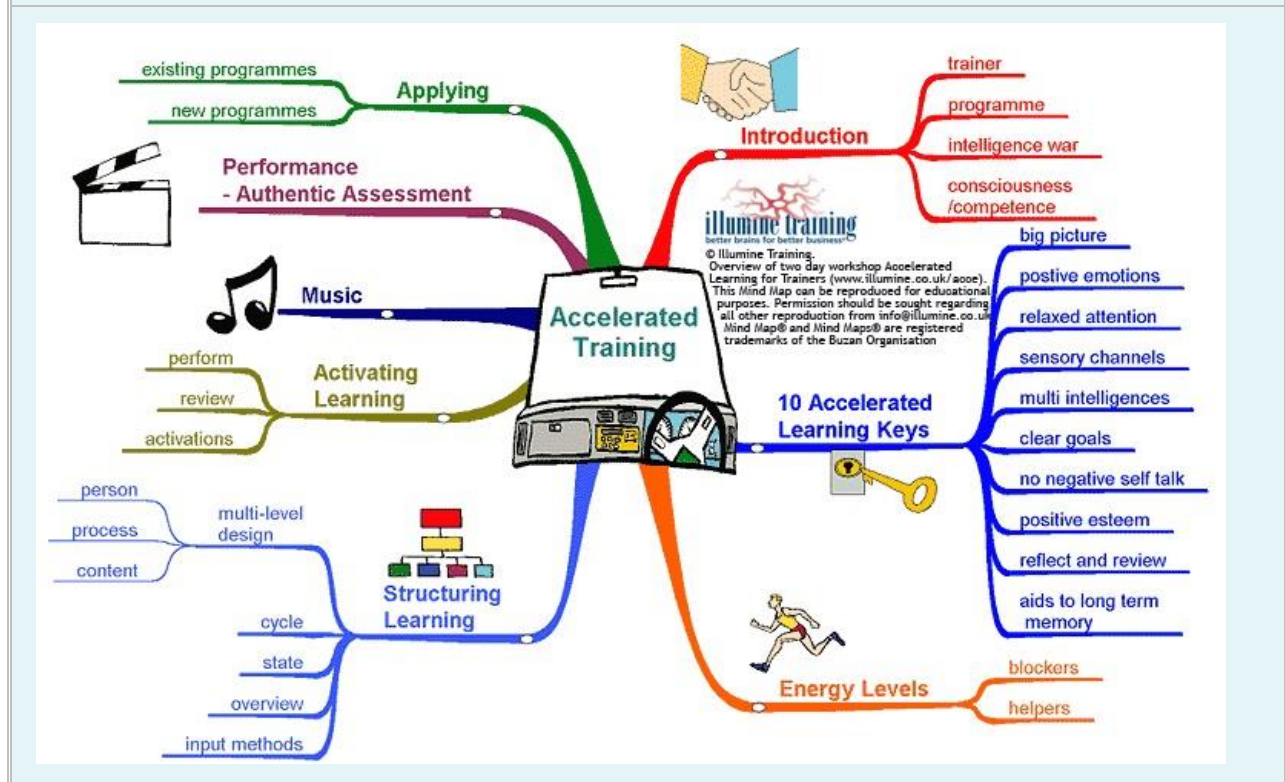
Accelerated Training

Applying
existing programmes
new programmes

Performance - Authentic Assessment

Music

Activating Learning
perform
review
activations

Structuring Learning
multi-level design
person
process
content
cycle
state
overview
input methods

Introduction
trainer
programme
intelligence war
consciousness /competence

illumine training
better brains for better business
© Illumine Training.
Overview of two day workshop Accelerated Learning for Trainers (www.illumine.co.uk/aooe).
This Mind Map can be reproduced for educational purposes. Permission should be sought regarding all other reproduction from info@illumine.co.uk
Mind Map® and Mind Maps® are registered trademarks of the Buzan Organisation

10 Accelerated Learning Keys
big picture
postive emotions
relaxed attention
sensory channels
multi intelligences
clear goals
no negative self talk
positive esteem
reflect and review
aids to long term memory

Energy Levels
blockers
helpers